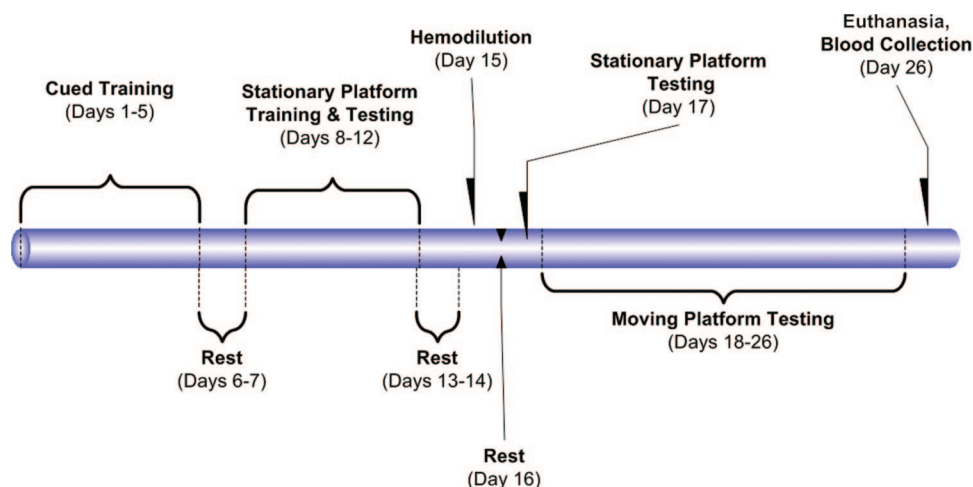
Cued Training
(Days 1-5)

Stationary Platform Training & Testing
(Days 8-12)

Hemodilution
(Day 15)

Stationary Platform Testing
(Day 17)

Euthanasia, Blood Collection
(Day 26)

Rest
(Days 6-7)

Rest
(Days 13-14)

Moving Platform Testing
(Days 18-26)

Rest
(Day 16)